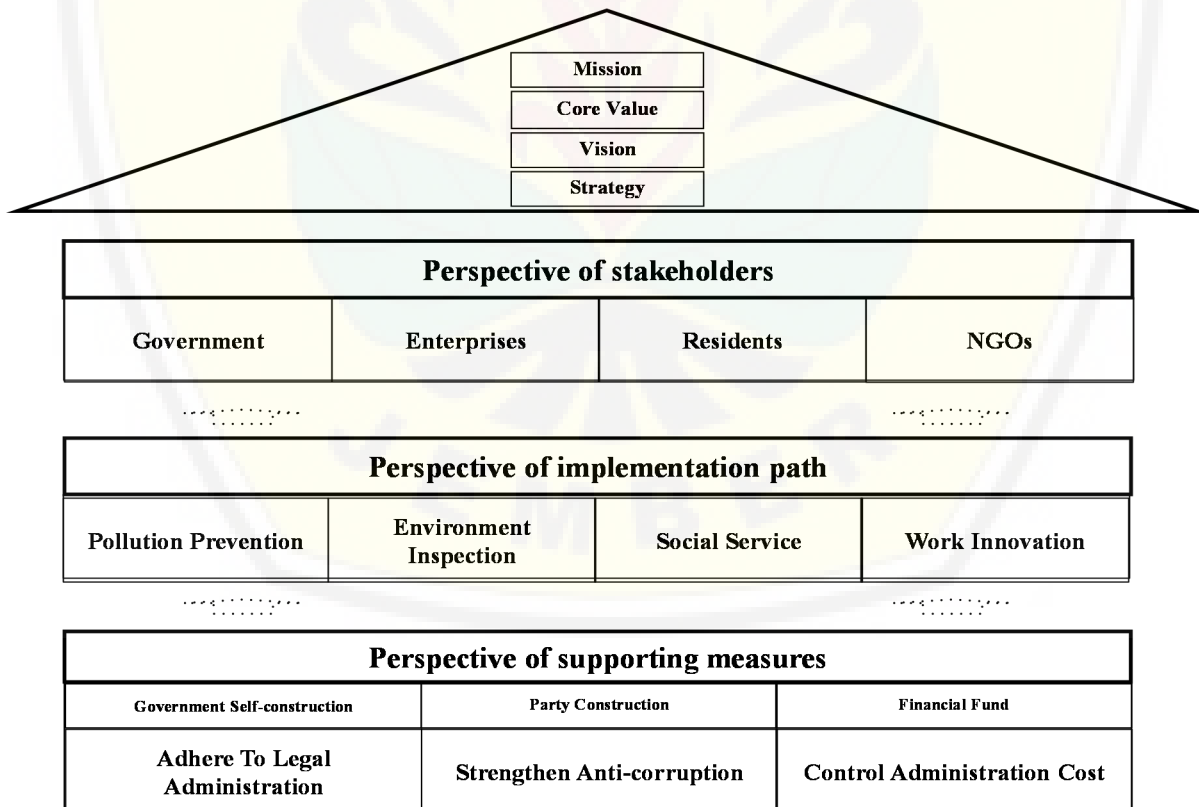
Mission
Core Value
Vision
Strategy

| Perspective of stakeholders | | | |
|---|---|---|---|
| Government | Enterprises | Residents | NGOs |

| Perspective of implementation path | | | |
|---|---|---|---|
| Pollution Prevention | Environment Inspection | Social Service | Work Innovation |

| Perspective of supporting measures | | |
|---|---|---|
| Government Self-construction | Party Construction | Financial Fund |
| Adhere To Legal Administration | Strengthen Anti-corruption | Control Administration Cost |